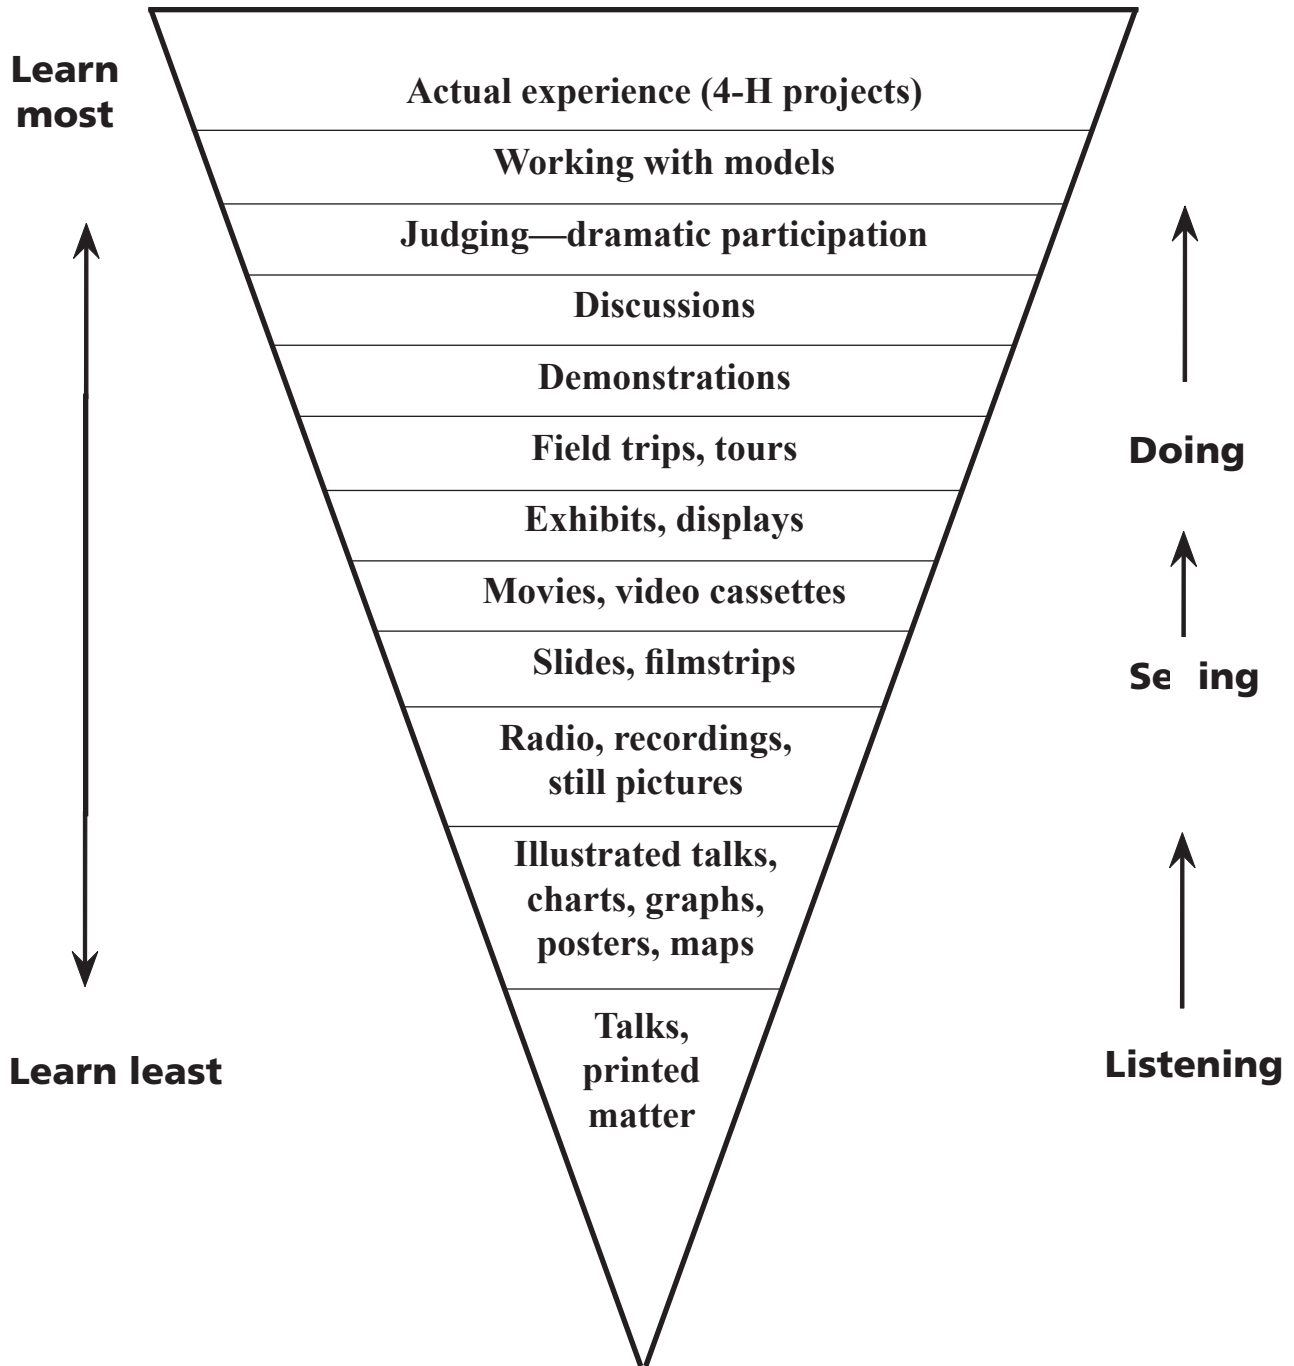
Learn most

Actual experience (4-H projects)

Working with models

Judging—dramatic participation

Discussions

Demonstrations

Field trips, tours

Exhibits, displays

Movies, video cassettes

Slides, filmstrips

Radio, recordings, still pictures

Illustrated talks, charts, graphs, posters, maps

Talks, printed matter

Learn least

Doing

Se ing

Listening